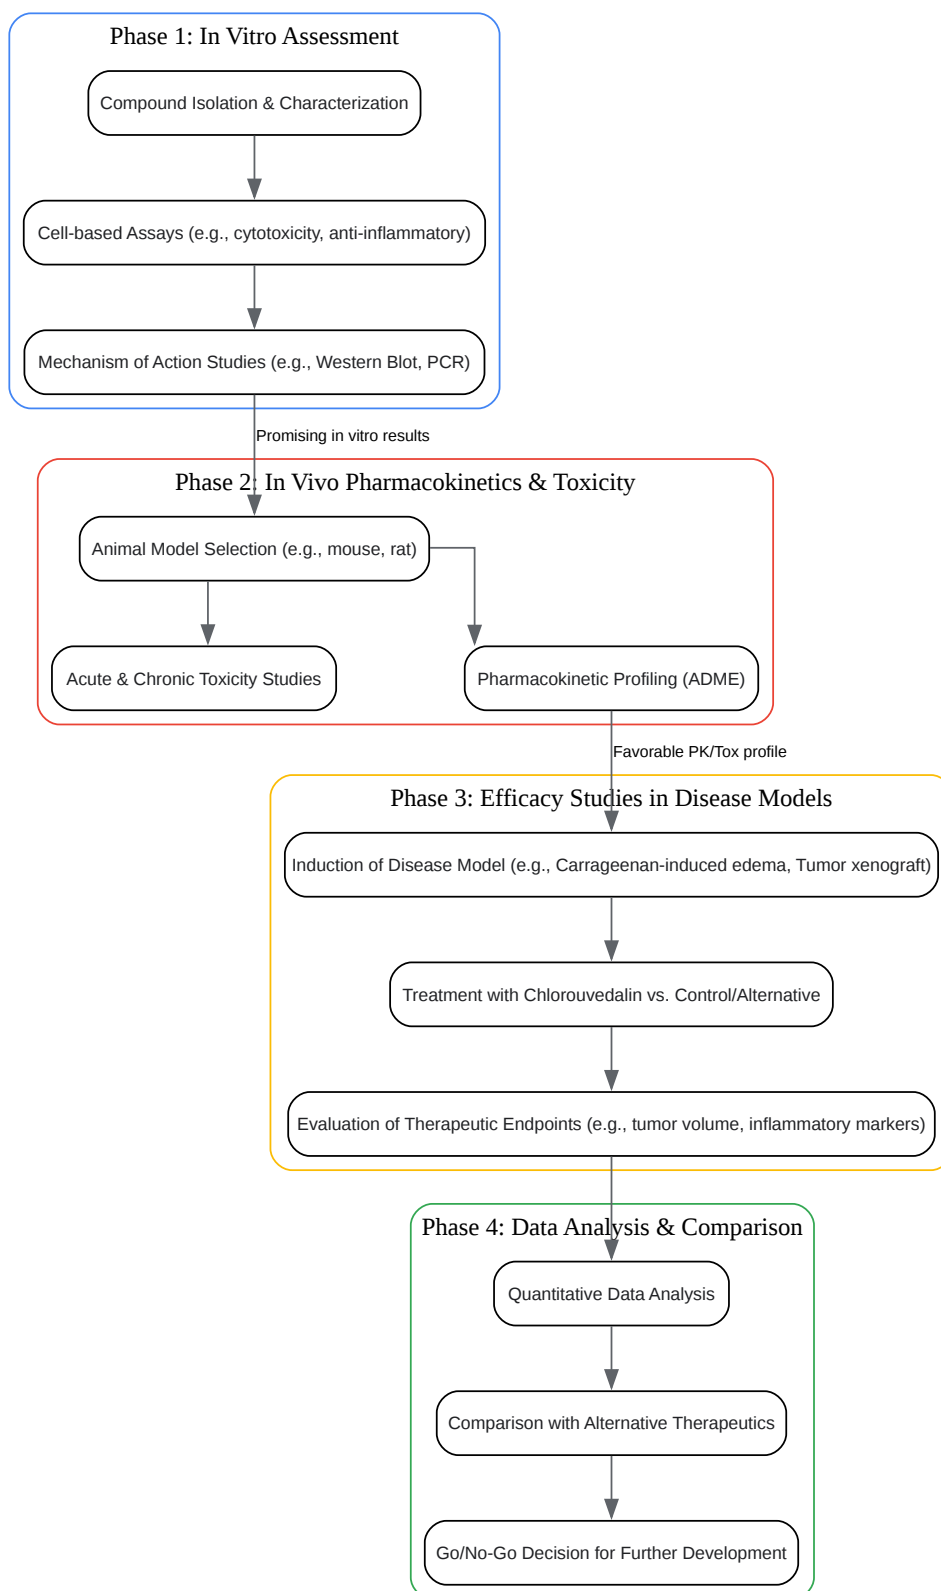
Phase 1: In Vitro Assessment

Compound Isolation & Characterization

Cell-based Assays (e.g., cytotoxicity, anti-inflammatory)

Mechanism of Action Studies (e.g., Western Blot, PCR)

Promising in vitro results

Phase 2: In Vivo Pharmacokinetics & Toxicity

Animal Model Selection (e.g., mouse, rat)

Acute & Chronic Toxicity Studies

Pharmacokinetic Profiling (ADME)

Favorable PK/Tox profile

Phase 3: Efficacy Studies in Disease Models

Induction of Disease Model (e.g., Carrageenan-induced edema, Tumor xenograft)

Treatment with Chlorouvedalin vs. Control/Alternative

Evaluation of Therapeutic Endpoints (e.g., tumor volume, inflammatory markers)

Phase 4: Data Analysis & Comparison

Quantitative Data Analysis

Comparison with Alternative Therapeutics

Go/No-Go Decision for Further Development